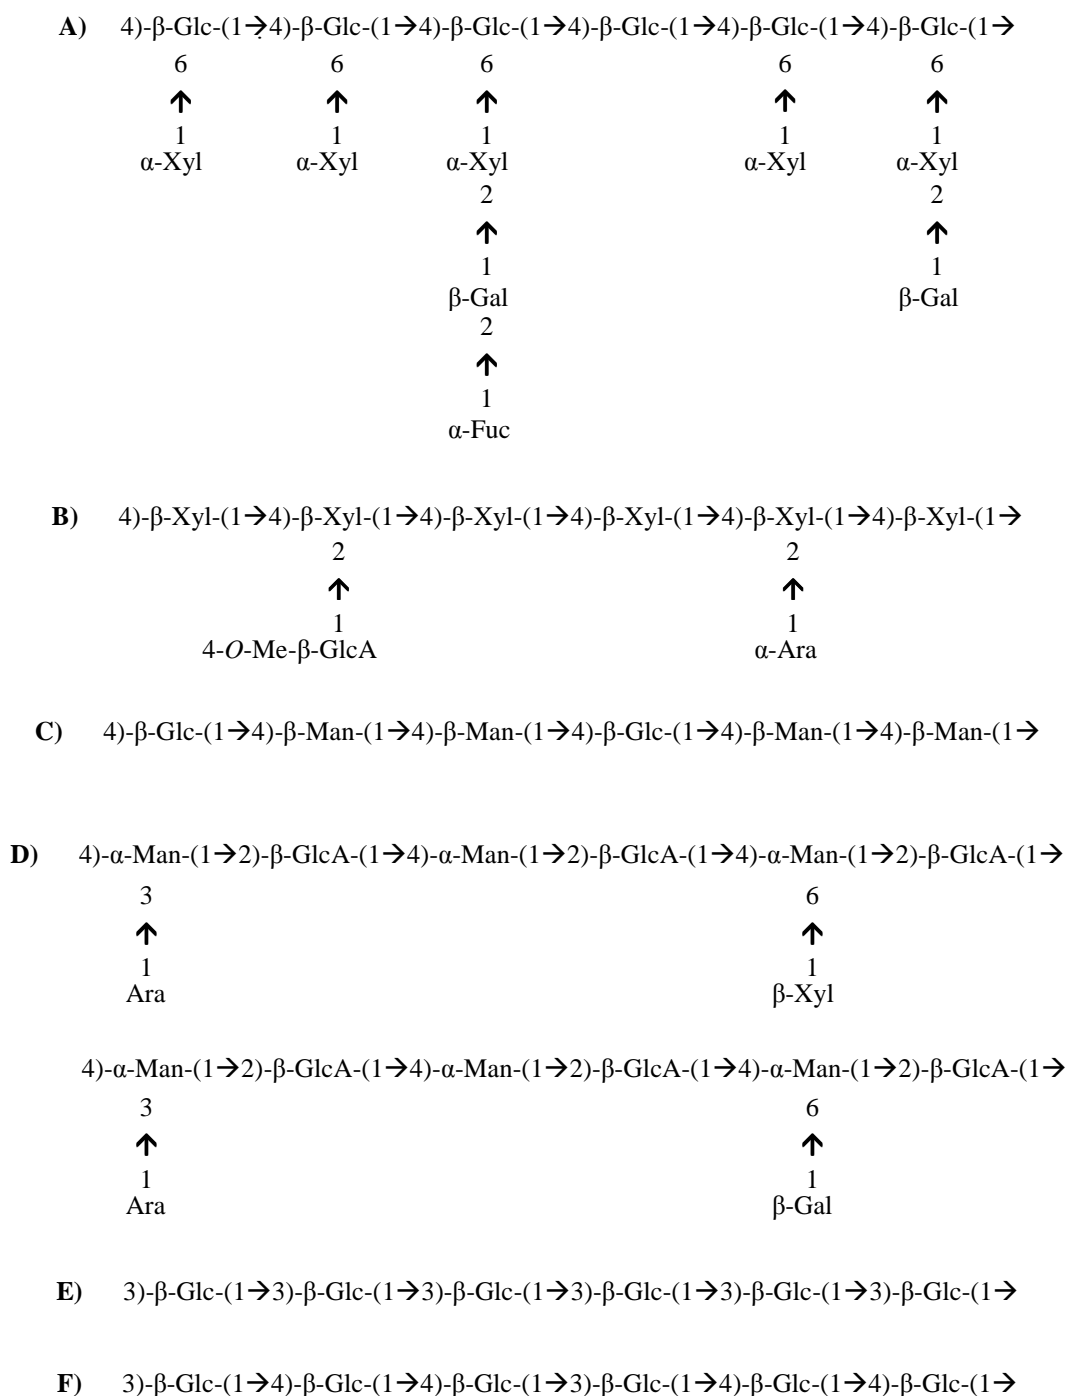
**A)** 4)-β-Glc-(1→4)-β-Glc-(1→4)-β-Glc-(1→4)-β-Glc-(1→4)-β-Glc-(1→4)-β-Glc-(1→

6 6 6 6 6

↑ ↑ ↑ ↑ ↑

1 1 1 1 1

α-Xyl α-Xyl α-Xyl α-Xyl α-Xyl

2 2

↑ ↑

1 1

β-Gal β-Gal

2

↑

1

α-Fuc

**B)** 4)-β-Xyl-(1→4)-β-Xyl-(1→4)-β-Xyl-(1→4)-β-Xyl-(1→4)-β-Xyl-(1→4)-β-Xyl-(1→

2 2

↑ ↑

1 1

4-*O*-Me-β-GlcA α-Ara

**C)** 4)-β-Glc-(1→4)-β-Man-(1→4)-β-Man-(1→4)-β-Glc-(1→4)-β-Man-(1→4)-β-Man-(1→

**D)** 4)-α-Man-(1→2)-β-GlcA-(1→4)-α-Man-(1→2)-β-GlcA-(1→4)-α-Man-(1→2)-β-GlcA-(1→

3 6

↑ ↑

1 1

Ara β-Xyl

4)-α-Man-(1→2)-β-GlcA-(1→4)-α-Man-(1→2)-β-GlcA-(1→4)-α-Man-(1→2)-β-GlcA-(1→

3 6

↑ ↑

1 1

Ara β-Gal

**E)** 3)-β-Glc-(1→3)-β-Glc-(1→3)-β-Glc-(1→3)-β-Glc-(1→3)-β-Glc-(1→3)-β-Glc-(1→

**F)** 3)-β-Glc-(1→4)-β-Glc-(1→4)-β-Glc-(1→3)-β-Glc-(1→4)-β-Glc-(1→4)-β-Glc-(1→